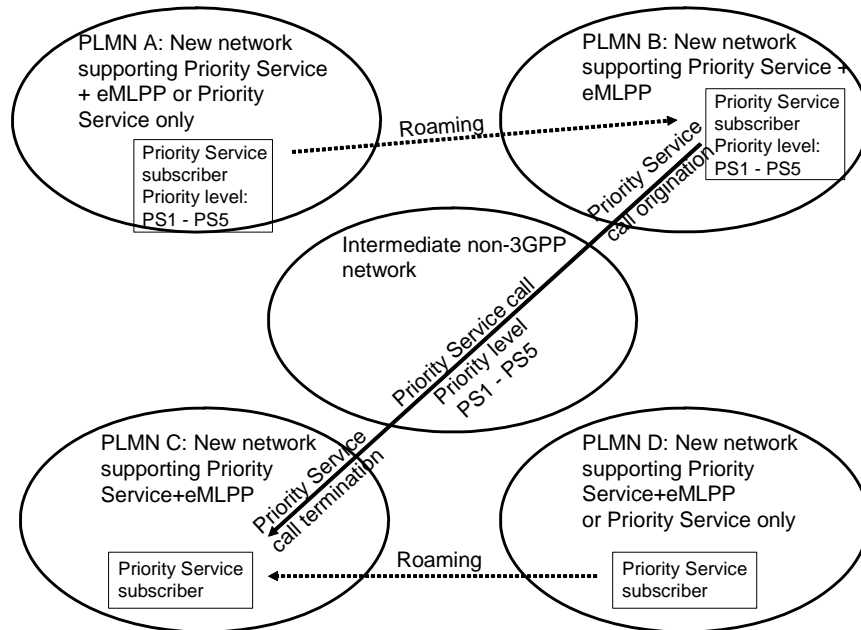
PLMN A: New network supporting Priority Service + eMLPP or Priority Service only

Priority Service subscriber
Priority level:
PS1 - PS5

Roaming

PLMN B: New network supporting Priority Service + eMLPP

Priority Service subscriber
Priority level:
PS1 - PS5

Priority Service call origination

Intermediate non-3GPP network

Priority Service call
Priority level
PS1 - PS5

PLMN C: New network supporting Priority Service+eMLPP

Priority Service call termination

Priority Service subscriber

Roaming

PLMN D: New network supporting Priority Service+eMLPP or Priority Service only

Priority Service subscriber